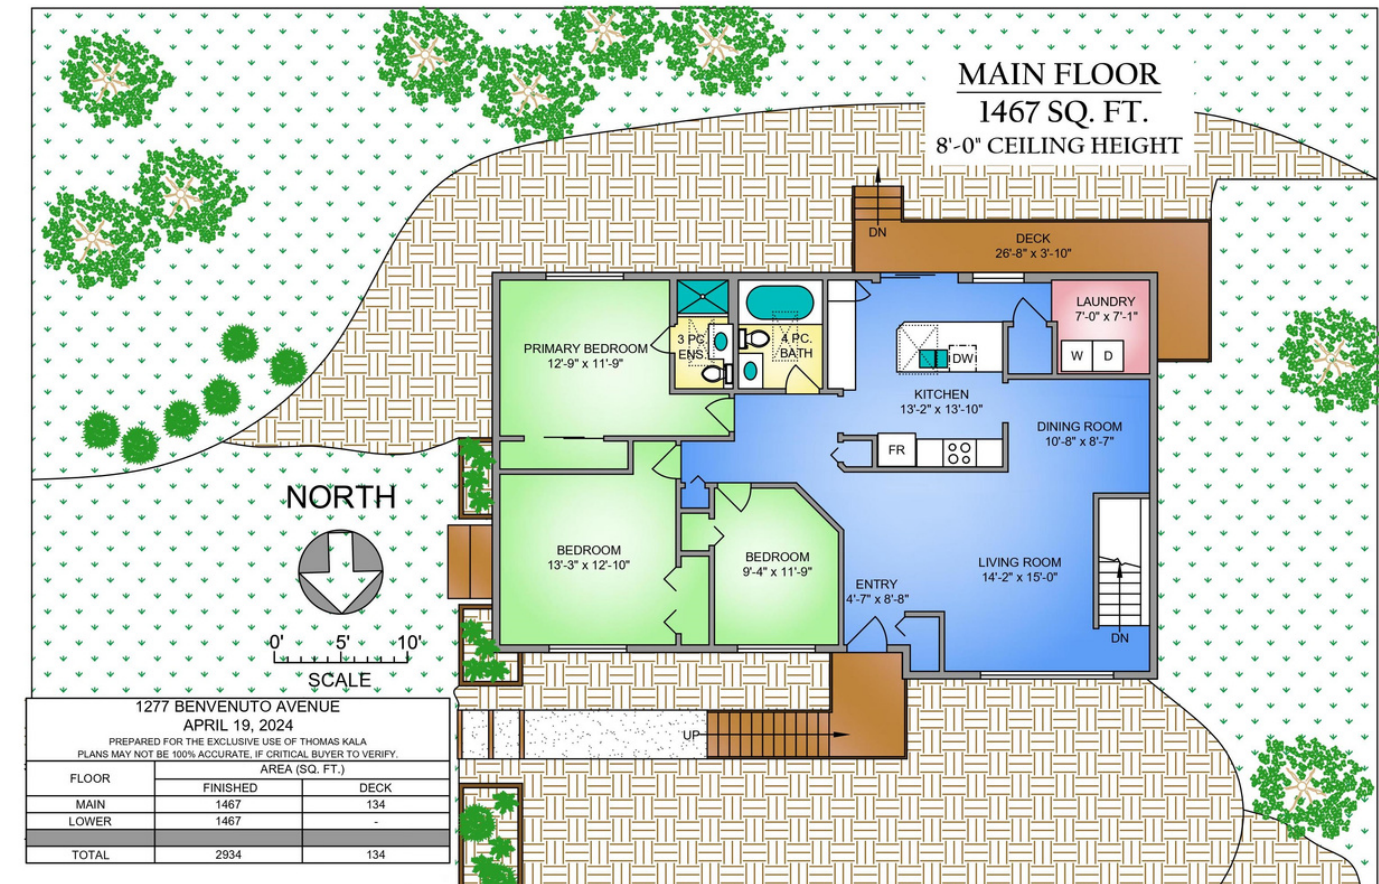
MAIN FLOOR
1467 SQ. FT.
8'-0" CEILING HEIGHT

DN

DECK
26'-8" x 3'-10"

LAUNDRY
7'-0" x 7'-1"

W D

PRIMARY BEDROOM
12'-9" x 11'-9"

3 PC. ENS.

4 PC. BATH

DW

KITCHEN
13'-2" x 13'-10"

DINING ROOM
10'-8" x 8'-7"

FR

NORTH

BEDROOM
13'-3" x 12'-10"

BEDROOM
9'-4" x 11'-9"

ENTRY
4'-7" x 8'-8"

LIVING ROOM
14'-2" x 15'-0"

DN

0' 5' 10'
SCALE

UP

1277 BENVENUTO AVENUE
APRIL 19, 2024
PREPARED FOR THE EXCLUSIVE USE OF THOMAS KALA
PLANS MAY NOT BE 100% ACCURATE, IF CRITICAL BUYER TO VERIFY.

| FLOOR | AREA (SQ. FT.) | |
|---|---|---|
| | FINISHED | DECK |
| MAIN | 1467 | 134 |
| LOWER | 1467 | - |
| | | |
| TOTAL | 2934 | 134 |